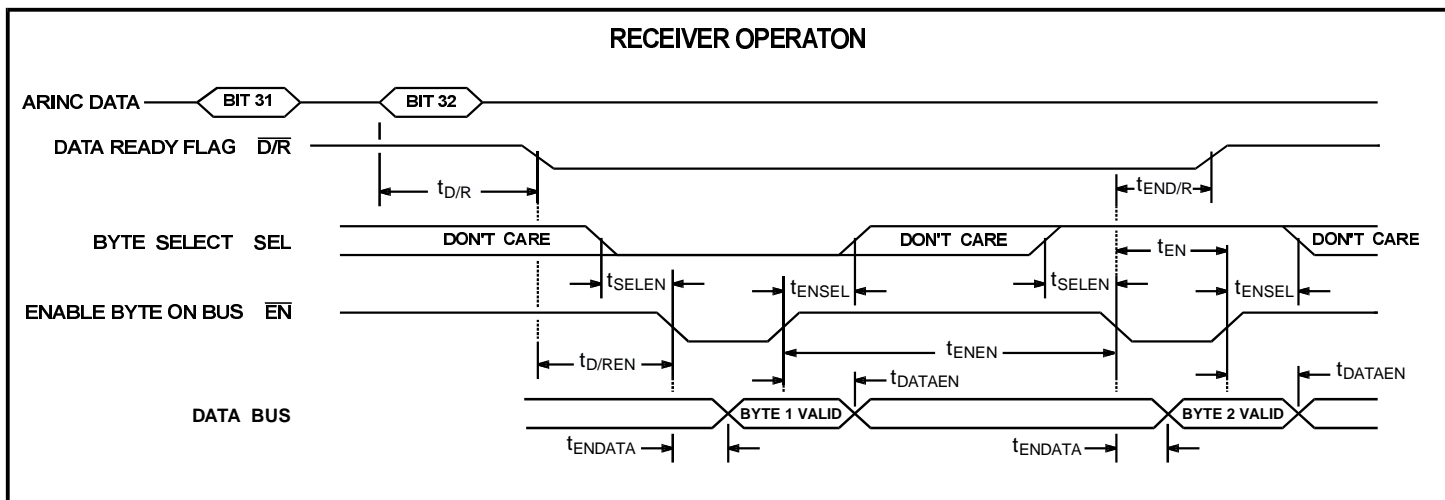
RECEIVER OPERATON

ARINC DATA
BIT 31
BIT 32

DATA READY FLAG $\overline{D/R}$
$t_{D/R}$
$t_{END/R}$

BYTE SELECT SEL
DON'T CARE
DON'T CARE
DON'T CARE
$t_{EN}$
$t_{SELEN}$
$t_{ENSEL}$
$t_{SELEN}$
$t_{ENSEL}$

ENABLE BYTE ON BUS $\overline{EN}$
$t_{D/REN}$
$t_{ENEN}$
$t_{DATAEN}$
$t_{DATAEN}$

DATA BUS
BYTE 1 VALID
BYTE 2 VALID
$t_{ENDATA}$
$t_{ENDATA}$